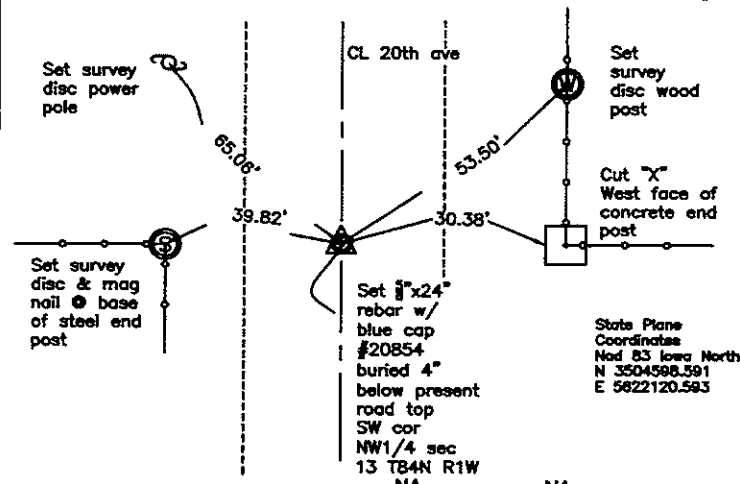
Set survey disc power pole

CL 20th ave

Set survey disc wood post

65.06'

53.50'

Cut "X" West face of concrete end post

39.82'

30.38'

Set survey disc & mag nail @ base of steel end post

Set $\frac{5}{8}$"x24" rebar w/ blue cap #20854 buried 4" below present road top SW cor NW1/4 sec 13 T84N R1W

State Plane Coordinates Nad 83 Iowa North N 3504598.591 E 5622120.593